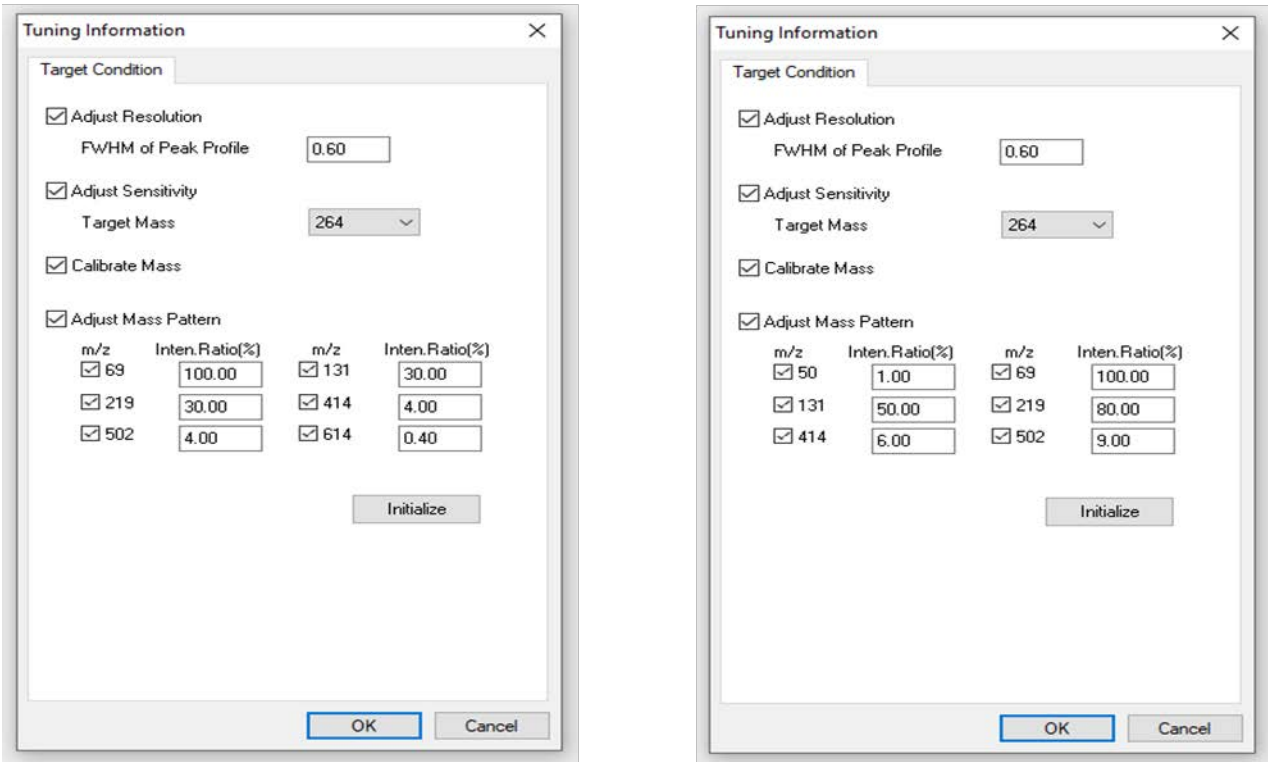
Tuning Information

Target Condition

Adjust Resolution

FWHM of Peak Profile 0.60

Adjust Sensitivity

Target Mass 264

Calibrate Mass

Adjust Mass Pattern

| m/z | Inten.Ratio(%) | m/z | Inten.Ratio(%) |
|---|---|---|---|
| 69 | 100.00 | 131 | 30.00 |
| 219 | 30.00 | 414 | 4.00 |
| 502 | 4.00 | 614 | 0.40 |

Initialize

OK Cancel

Tuning Information

Target Condition

Adjust Resolution

FWHM of Peak Profile 0.60

Adjust Sensitivity

Target Mass 264

Calibrate Mass

Adjust Mass Pattern

| m/z | Inten.Ratio(%) | m/z | Inten.Ratio(%) |
|---|---|---|---|
| 50 | 1.00 | 69 | 100.00 |
| 131 | 50.00 | 219 | 80.00 |
| 414 | 6.00 | 502 | 9.00 |

Initialize

OK Cancel